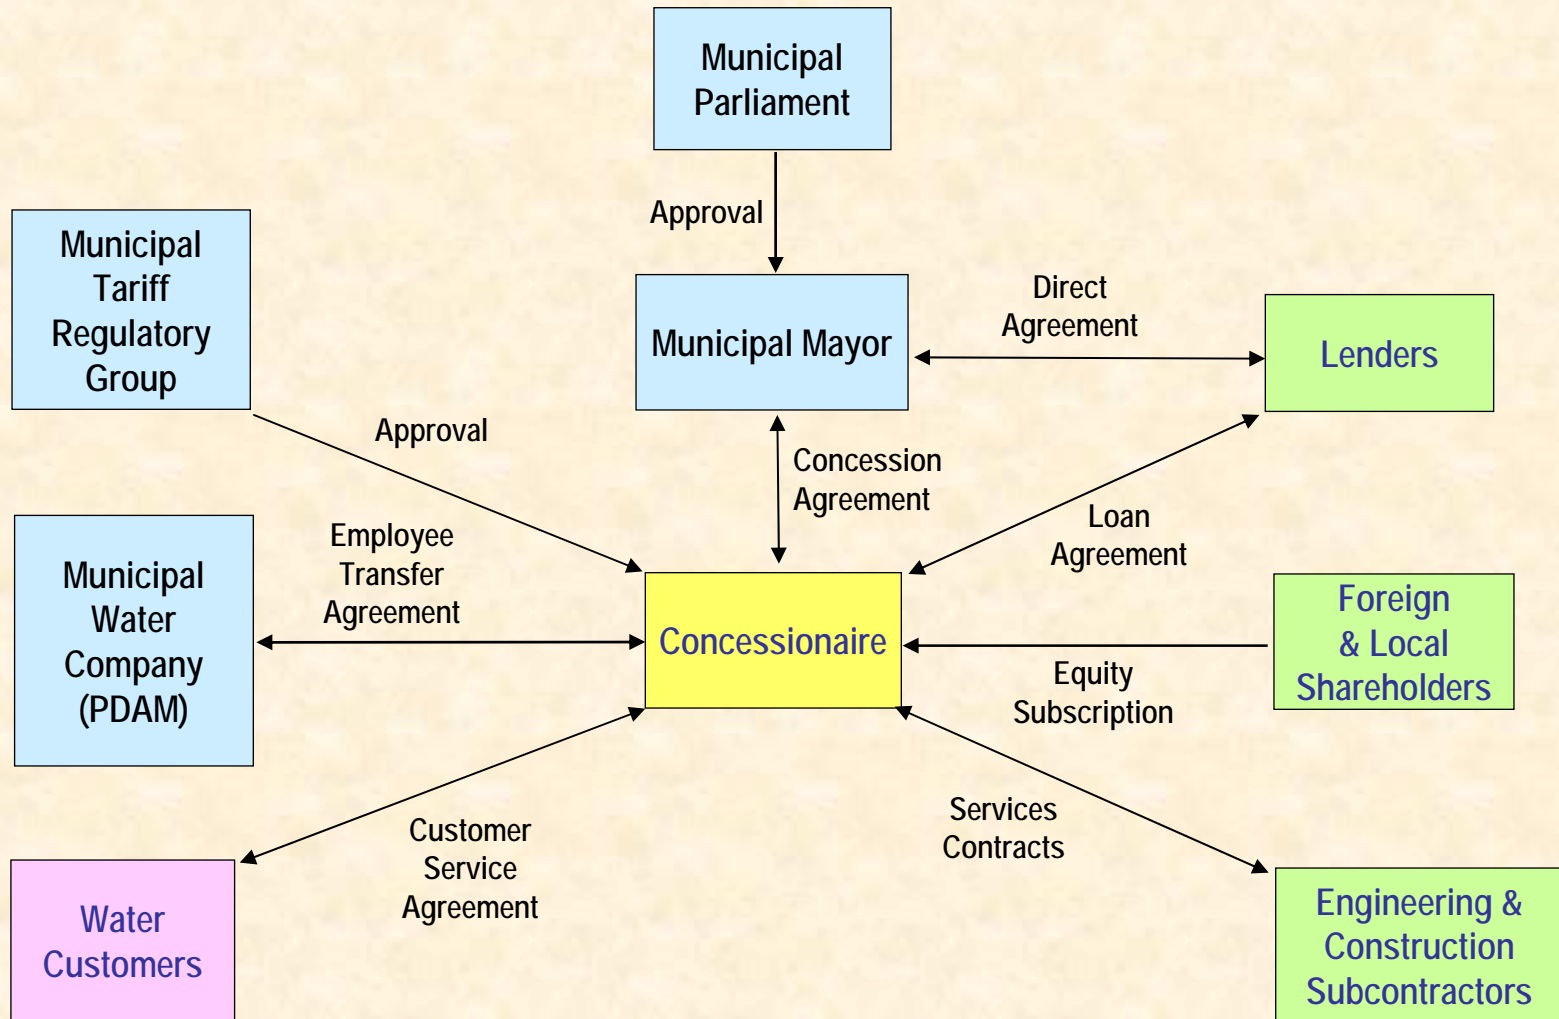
Municipal Parliament

Approval

Municipal Tariff Regulatory Group

Municipal Mayor

Direct Agreement

Lenders

Approval

Concession Agreement

Loan Agreement

Employee Transfer Agreement

Municipal Water Company (PDAM)

Concessionaire

Foreign & Local Shareholders

Equity Subscription

Services Contracts

Customer Service Agreement

Water Customers

Engineering & Construction Subcontractors